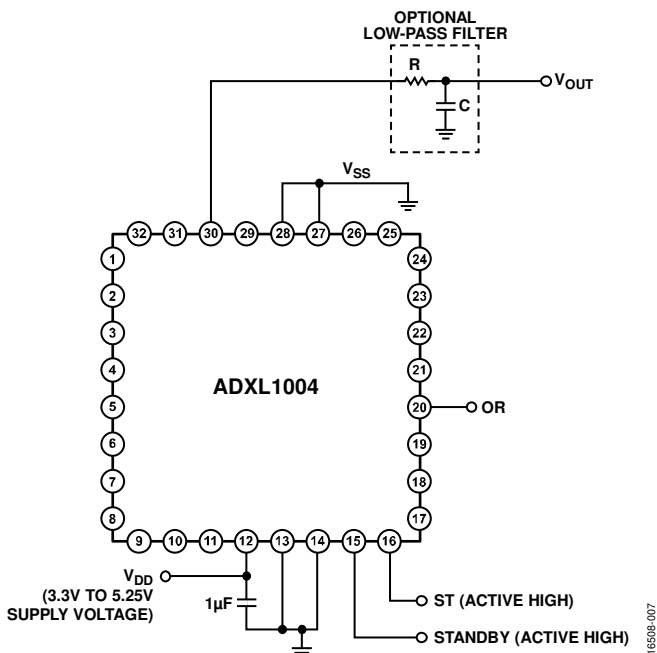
OPTIONAL LOW-PASS FILTER

R

C

$V_{OUT}$

$V_{SS}$

32 31 30 29 28 27 26 25

1 2 3 4 5 6 7 8

24 23 22 21 20 19 18 17

ADXL1004

OR

9 10 11 12 13 14 15 16

$V_{DD}$
(3.3V TO 5.25V SUPPLY VOLTAGE)

1µF

ST (ACTIVE HIGH)

STANDBY (ACTIVE HIGH)

16508-007